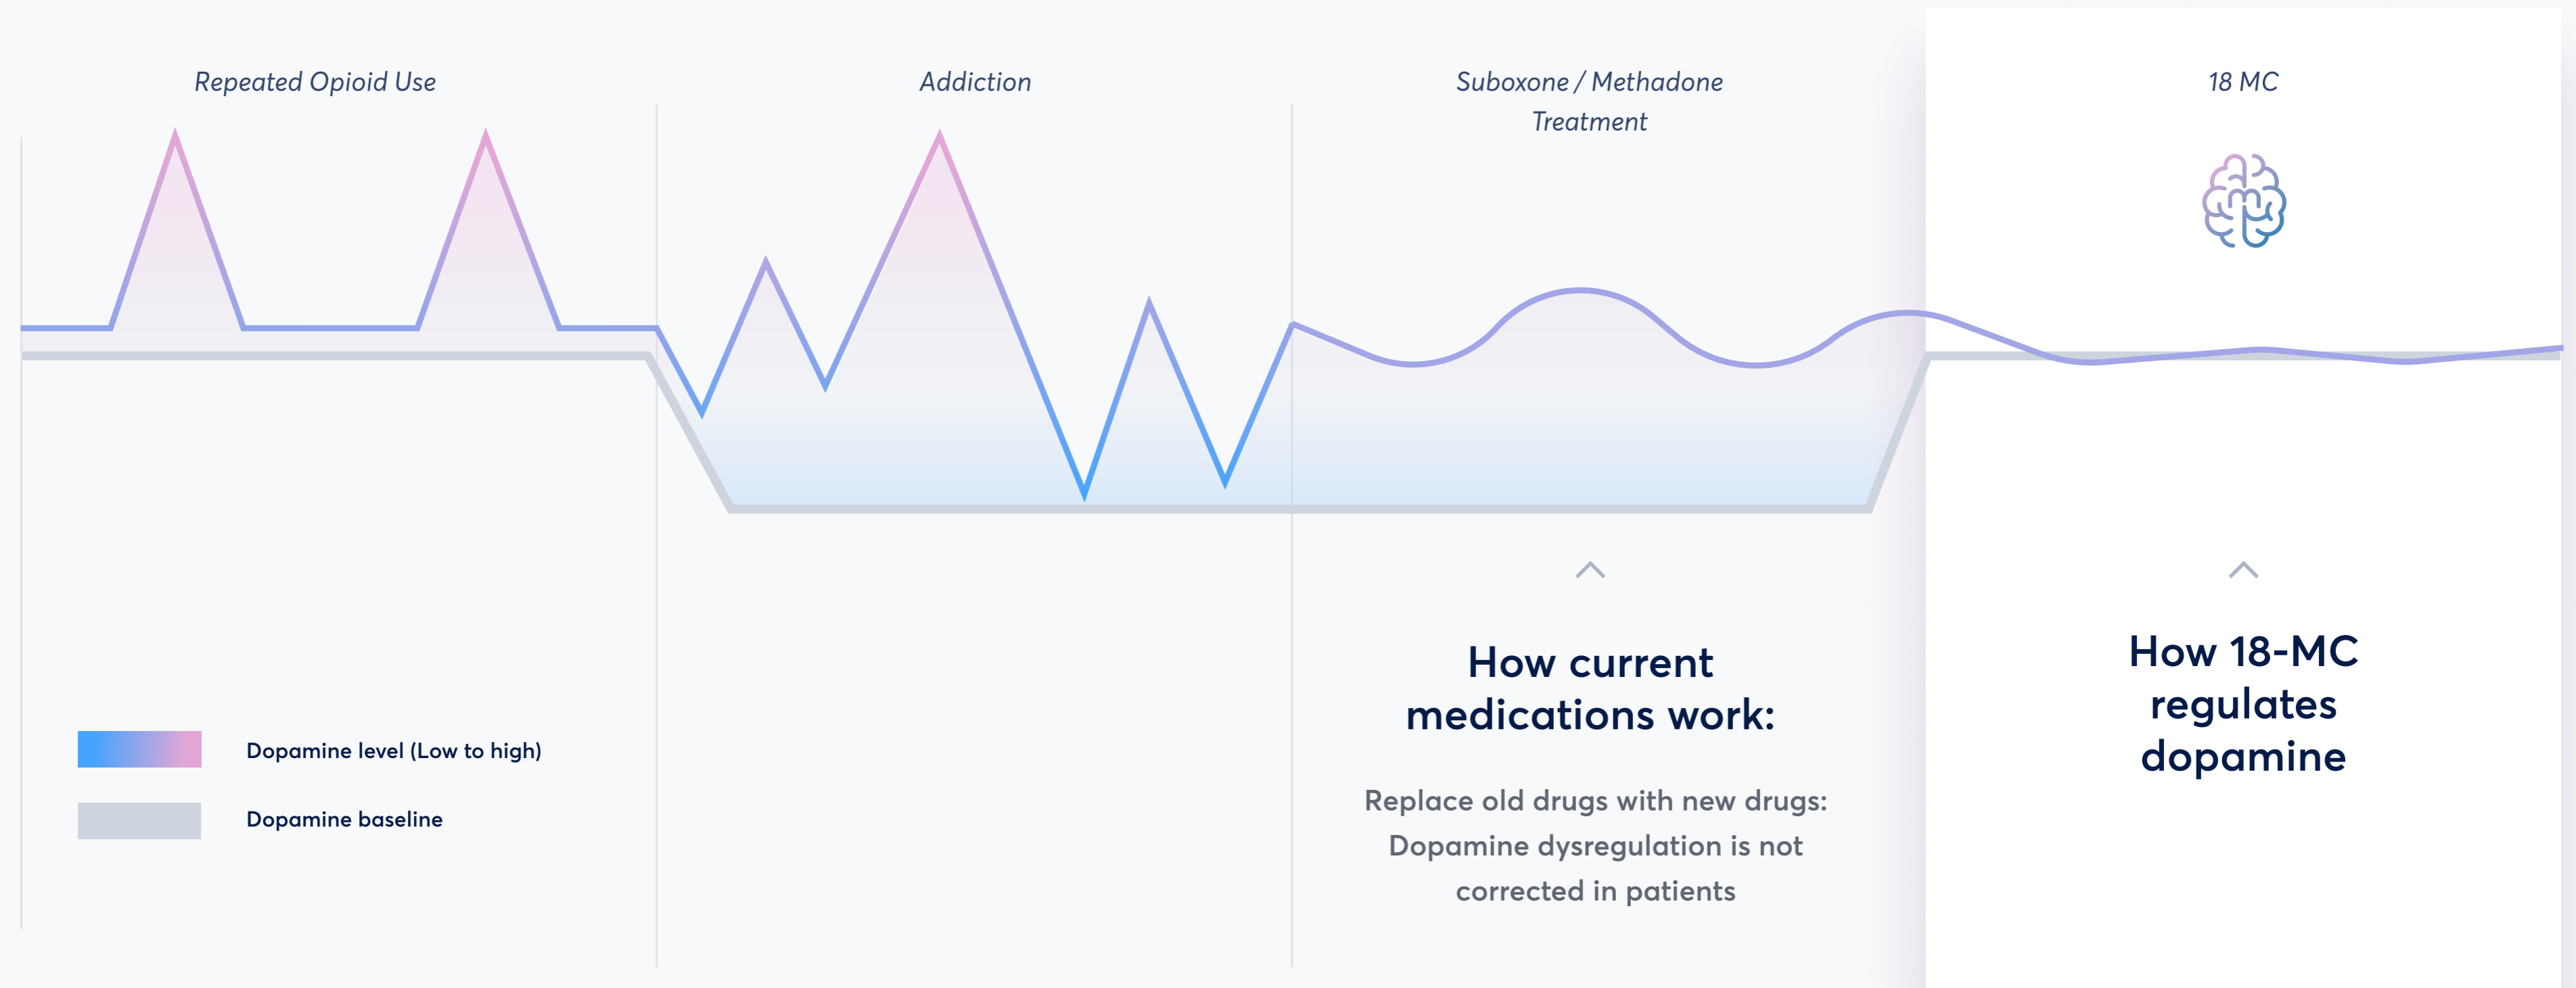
Repeated Opioid Use

Addiction

Suboxone / Methadone Treatment

18 MC

Dopamine level (Low to high)

Dopamine baseline

How current medications work:

Replace old drugs with new drugs: Dopamine dysregulation is not corrected in patients

How 18-MC regulates dopamine